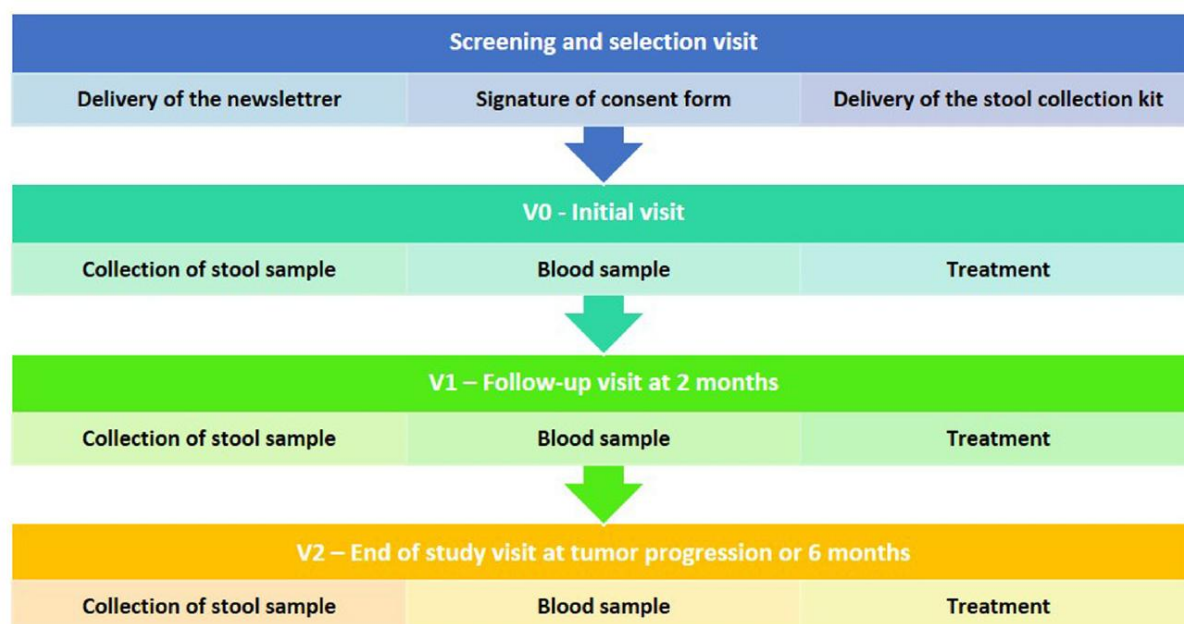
Screening and selection visit

| Delivery of the newslettrer | Signature of consent form | Delivery of the stool collection kit |
|---|---|---|

V0 - Initial visit

| Collection of stool sample | Blood sample | Treatment |
|---|---|---|

V1 – Follow-up visit at 2 months

| Collection of stool sample | Blood sample | Treatment |
|---|---|---|

V2 – End of study visit at tumor progression or 6 months

| Collection of stool sample | Blood sample | Treatment |
|---|---|---|